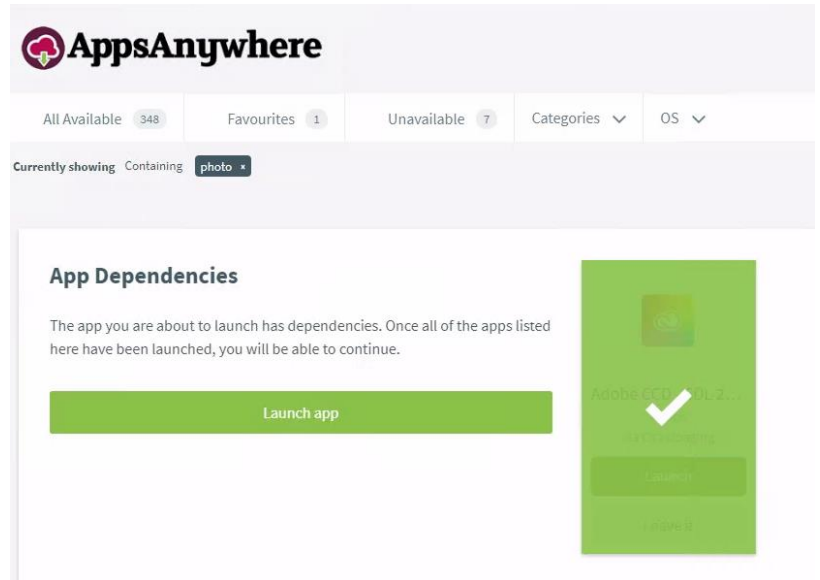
AppsAnywhere

All Available 348
Favourites 1
Unavailable 7
Categories
OS

Currently showing Containing photo ×

App Dependencies

The app you are about to launch has dependencies. Once all of the apps listed here have been launched, you will be able to continue.

Launch app

Adobe CC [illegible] 2...
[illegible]
Launch
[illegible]